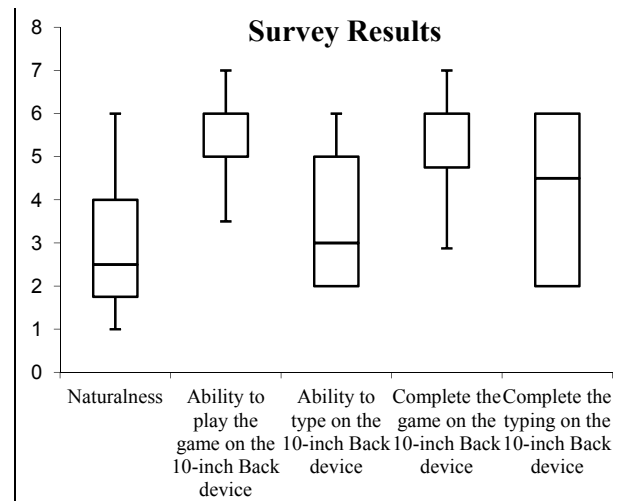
Survey Results

8
7
6
5
4
3
2
1
0

Naturalness

Ability to play the game on the 10-inch Back device

Ability to type on the 10-inch Back device

Complete the game on the 10-inch Back device

Complete the typing on the 10-inch Back device